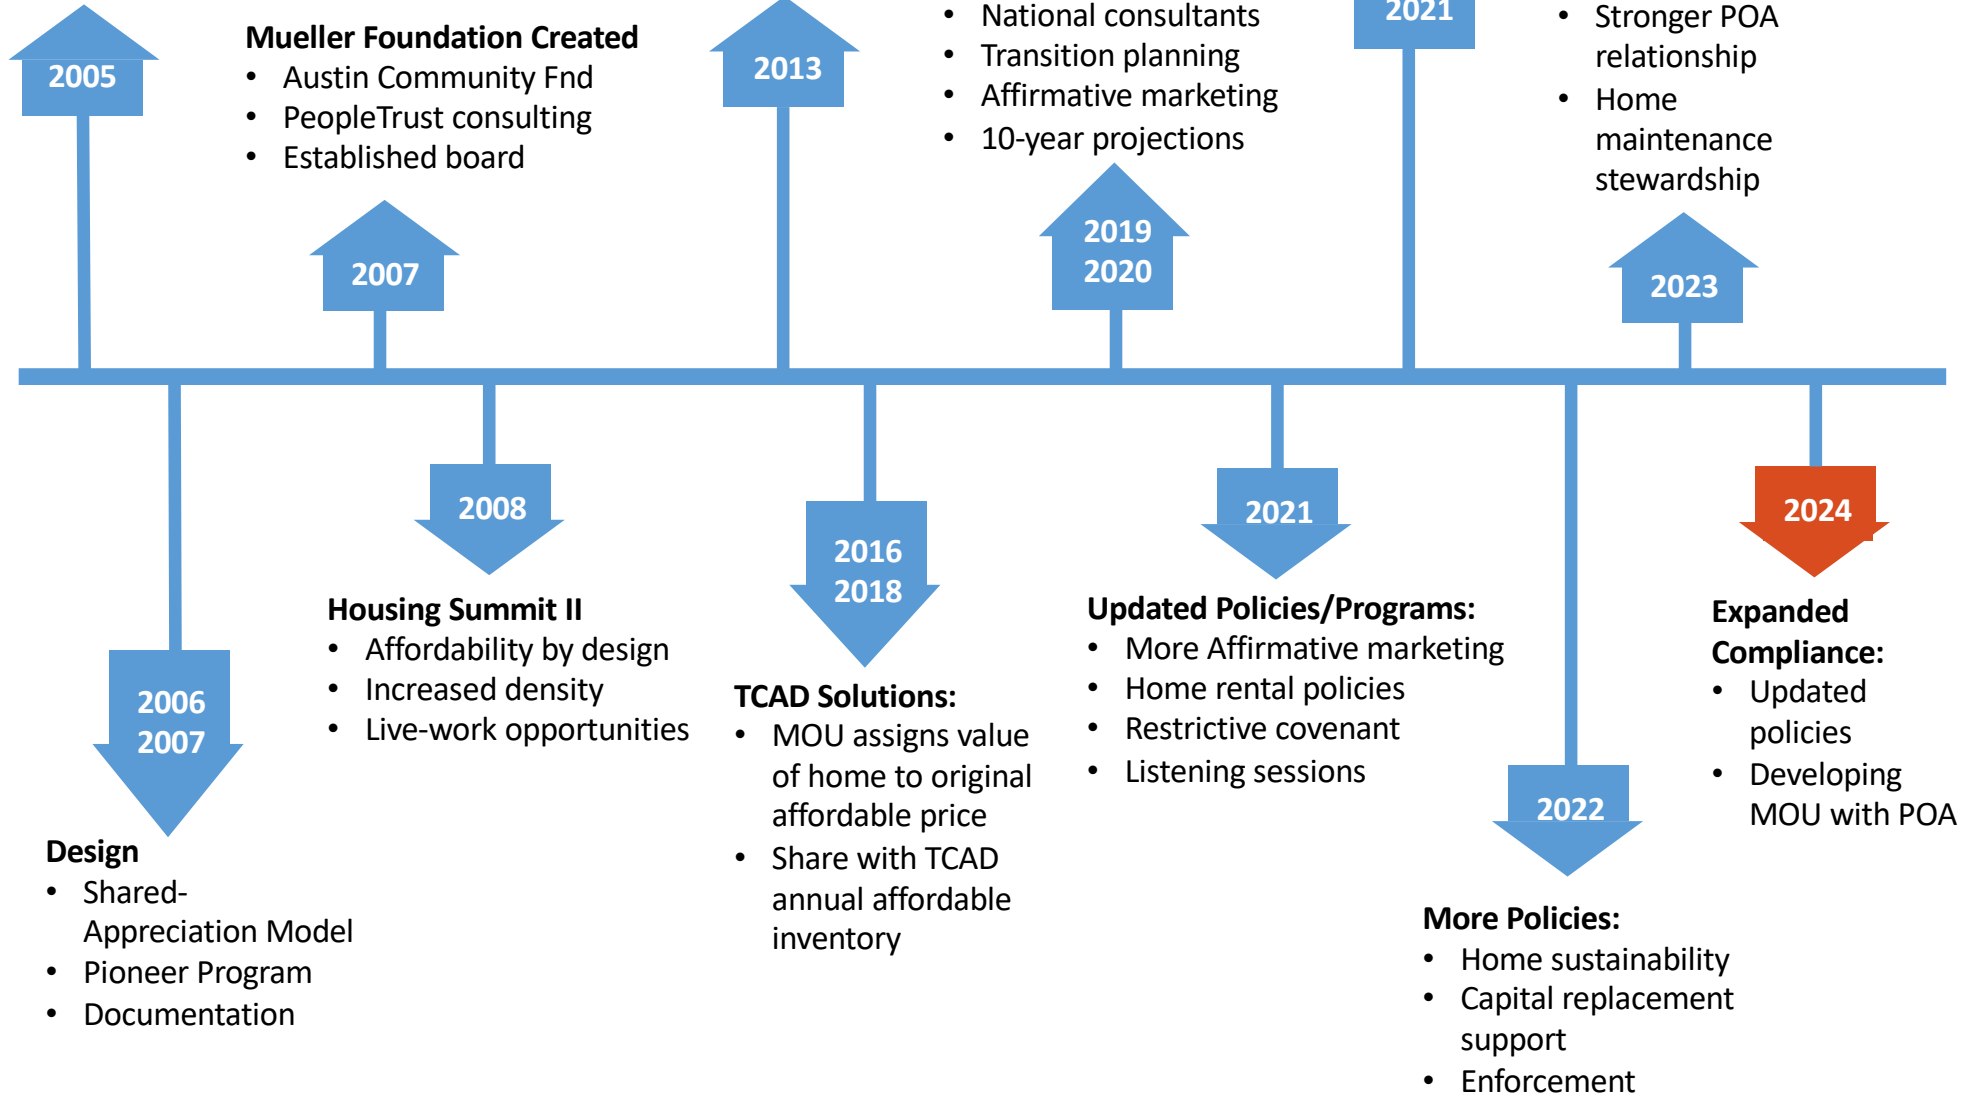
2005

Mueller Foundation Created
- Austin Community Fnd
- PeopleTrust consulting
- Established board

2007

2013

- National consultants
- Transition planning
- Affirmative marketing
- 10-year projections

2019
2020

2021

- Stronger POA relationship
- Home maintenance stewardship

2023

2006
2007

Design
- Shared-Appreciation Model
- Pioneer Program
- Documentation

2008

Housing Summit II
- Affordability by design
- Increased density
- Live-work opportunities

2016
2018

TCAD Solutions:
- MOU assigns value of home to original affordable price
- Share with TCAD annual affordable inventory

2021

Updated Policies/Programs:
- More Affirmative marketing
- Home rental policies
- Restrictive covenant
- Listening sessions

2022

More Policies:
- Home sustainability
- Capital replacement support
- Enforcement

2024

Expanded Compliance:
- Updated policies
- Developing MOU with POA